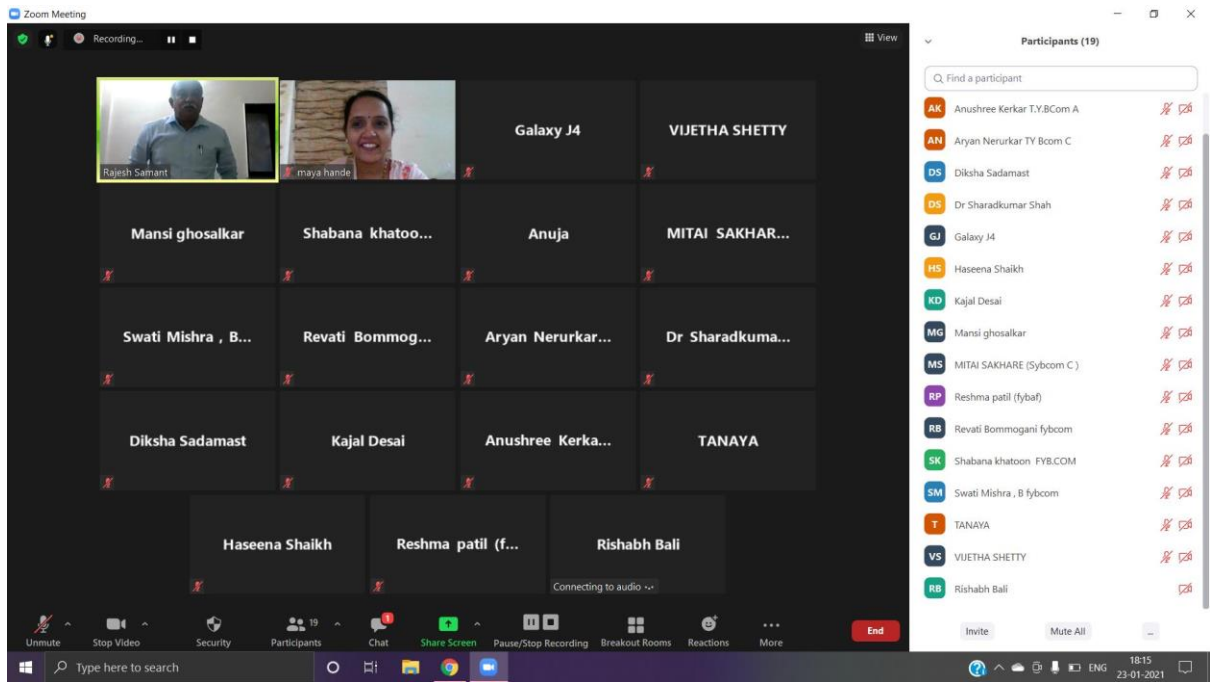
Zoom Meeting

Recording...

View

Rajesh Samant

maya hande

Galaxy J4

VIJETHA SHETTY

Mansi ghosalkar

Shabana khatoo...

Anuja

MITAI SAKHAR...

Swati Mishra , B...

Revati Bommog...

Aryan Nerurkar...

Dr Sharadkuma...

Diksha Sadamast

Kajal Desai

Anushree Kerka...

TANAYA

Haseena Shaikh

Reshma patil (f...

Rishabh Bali

Connecting to audio

Unmute
Stop Video
Security
19
Participants
Chat
Share Screen
Pause/Stop Recording
Breakout Rooms
Reactions
More
End

Participants (19)

Find a participant

AK Anushree Kerkar T.Y.BCom A
AN Aryan Nerurkar TY Bcom C
DS Diksha Sadamast
DS Dr Sharadkumar Shah
GJ Galaxy J4
HS Haseena Shaikh
KD Kajal Desai
MG Mansi ghosalkar
MS MITAI SAKHARE (Sybcom C )
RP Reshma patil (fybaf)
RB Revati Bommogani fybcom
SK Shabana khatoon FYB.COM
SM Swati Mishra , B fybcom
T TANAYA
VS VIJETHA SHETTY
RB Rishabh Bali

Invite
Mute All
...

Type here to search

ENG
18:15
23-01-2021